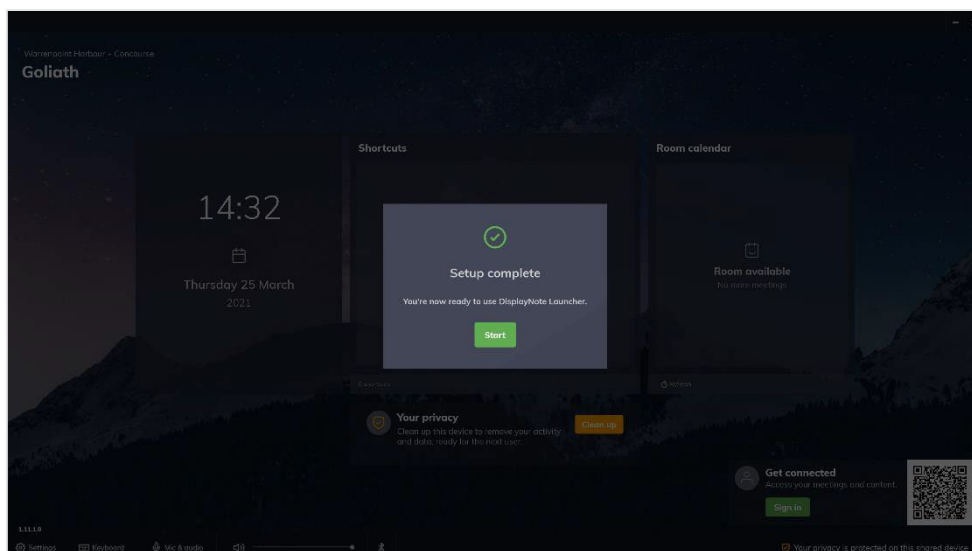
Warrenpoint Harbour - Concourse
Goliath

14:32

Thursday 25 March
2021

Shortcuts

Room calendar

Setup complete

You're now ready to use DisplayNote Launcher.

Start

Room available
No more meetings

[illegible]

Refresh

Your privacy
Clean up this device to remove your activity and data, ready for the next user.

Clean up

Get connected
Access your meetings and content.

Sign in

1.11.1.0

Settings
Keyboard
Mic & audio

Your privacy is protected on this shared device